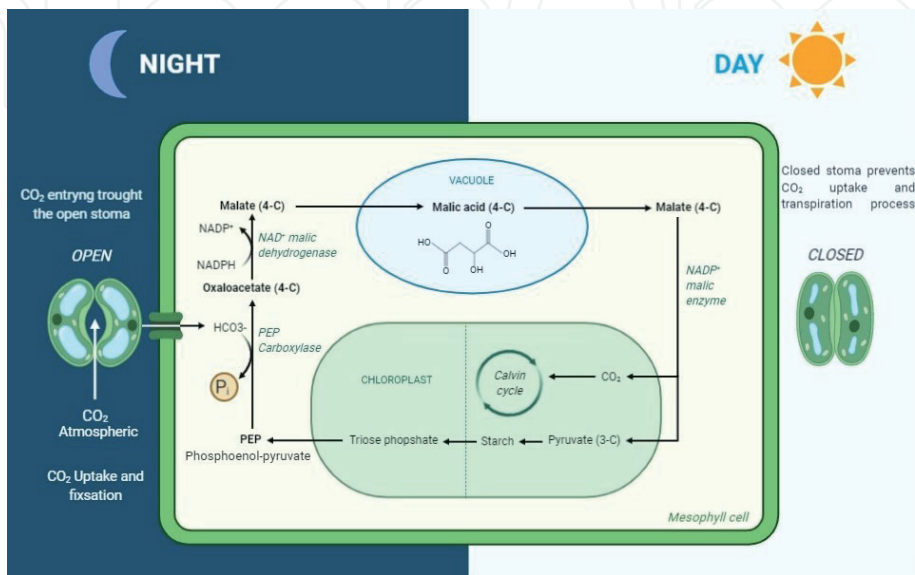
NIGHT

DAY

$CO_2$ entryng trought the open stoma

OPEN

$CO_2$ Atmospheric

$CO_2$ Uptake and fixsation

Malate (4-C)

$NADP^+$

NAD+ malic dehydrogenase

NADPH

Oxaloacetate (4-C)

HCO3-

PEP Carboxylase

$P_i$

PEP

Phosphoenol-pyruvate

VACUOLE

Malic acid (4-C)

HO

O

OH

OH

O

Malate (4-C)

$NADP^+$ malic enzyme

CHLOROPLAST

Calvin cycle

$CO_2$

Triose phopshate

Starch

Pyruvate (3-C)

Mesophyll cell

Closed stoma prevents $CO_2$ uptake and transpiration process

CLOSED